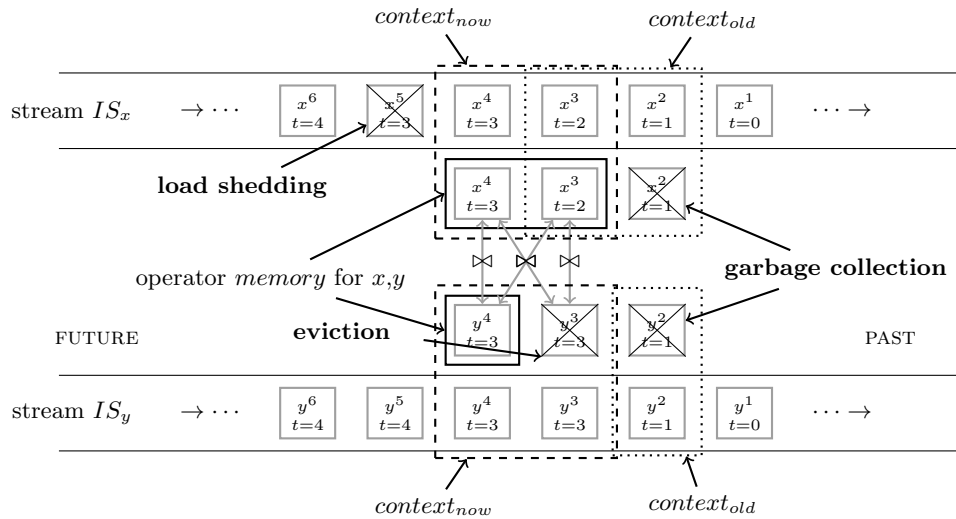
$context_{now}$ $context_{old}$

stream $IS_x$ $\rightarrow \cdots$ $x^6$ $t=4$ $x^5$ $t=3$ $x^4$ $t=3$ $x^3$ $t=2$ $x^2$ $t=1$ $x^1$ $t=0$ $\cdots \rightarrow$

load shedding

$x^4$ $t=3$ $x^3$ $t=2$ $x^2$ $t=1$

$\bowtie$ $\bowtie$ $\bowtie$

operator *memory* for $x$,$y$

garbage collection

eviction

FUTURE

$y^4$ $t=3$ $y^3$ $t=3$ $y^2$ $t=1$

PAST

stream $IS_y$ $\rightarrow \cdots$ $y^6$ $t=4$ $y^5$ $t=4$ $y^4$ $t=3$ $y^3$ $t=3$ $y^2$ $t=1$ $y^1$ $t=0$ $\cdots \rightarrow$

$context_{now}$ $context_{old}$